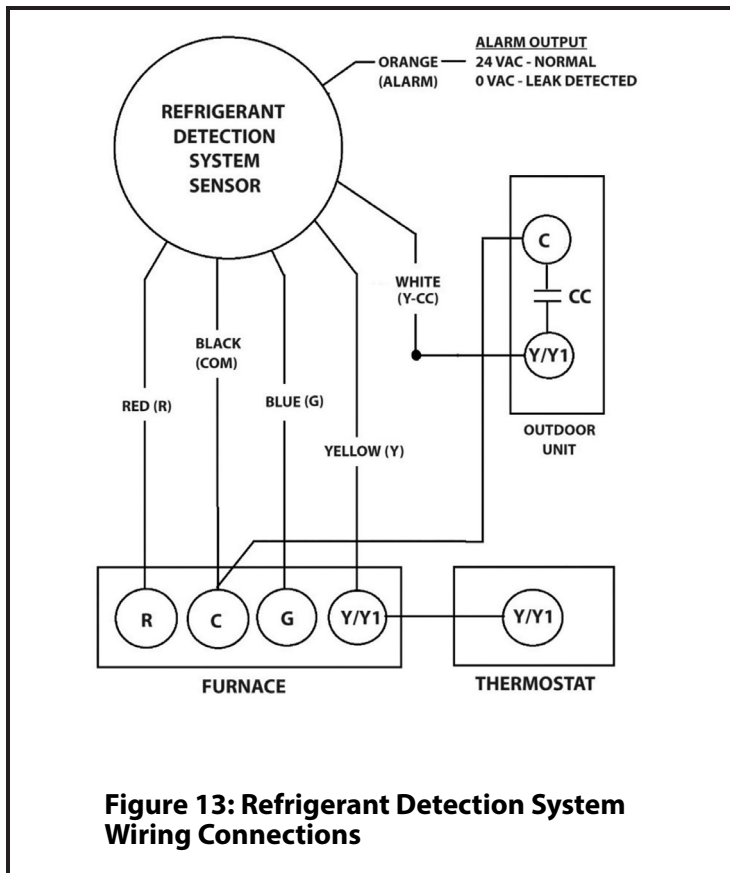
REFRIGERANT DETECTION SYSTEM SENSOR

ORANGE (ALARM)

ALARM OUTPUT
24 VAC - NORMAL
0 VAC - LEAK DETECTED

WHITE (Y-CC)

C

CC

Y/Y1

OUTDOOR UNIT

RED (R)

BLACK (COM)

BLUE (G)

YELLOW (Y)

R

C

G

Y/Y1

Y/Y1

FURNACE

THERMOSTAT

Figure 13: Refrigerant Detection System Wiring Connections